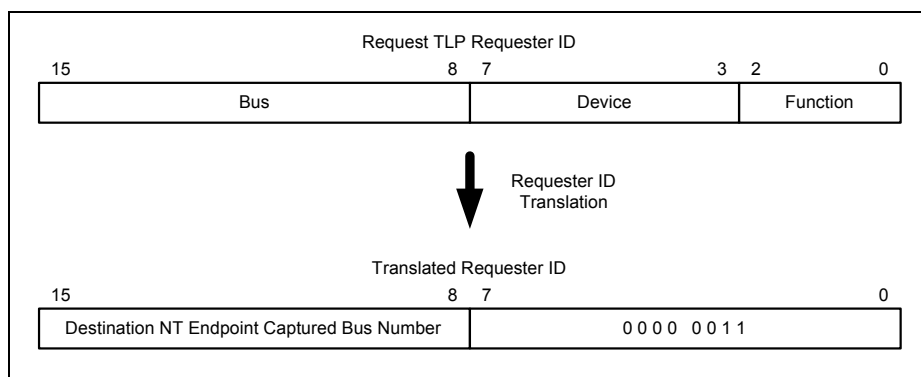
Request TLP Requester ID

15 8 7 3 2 0

| Bus | Device | Function |
|---|---|---|

Requester ID Translation

Translated Requester ID

15 8 7 0

| Destination NT Endpoint Captured Bus Number | 0000 0011 |
|---|---|